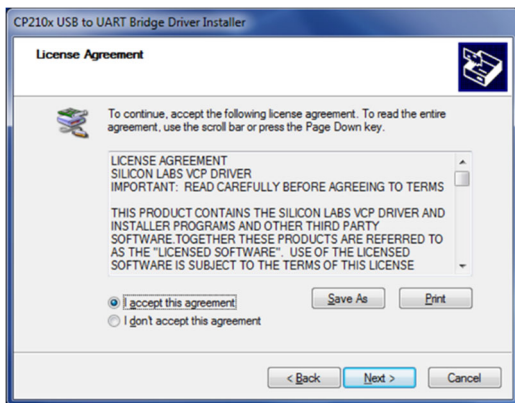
CP210x USB to UART Bridge Driver Installer

License Agreement

To continue, accept the following license agreement. To read the entire agreement, use the scroll bar or press the Page Down key.

LICENSE AGREEMENT
SILICON LABS VCP DRIVER
IMPORTANT: READ CAREFULLY BEFORE AGREEING TO TERMS

THIS PRODUCT CONTAINS THE SILICON LABS VCP DRIVER AND INSTALLER PROGRAMS AND OTHER THIRD PARTY SOFTWARE.TOGETHER THESE PRODUCTS ARE REFERRED TO AS THE "LICENSED SOFTWARE". USE OF THE LICENSED SOFTWARE IS SUBJECT TO THE TERMS OF THIS LICENSE

I accept this agreement
I don't accept this agreement

Save As
Print

< Back
Next >
Cancel